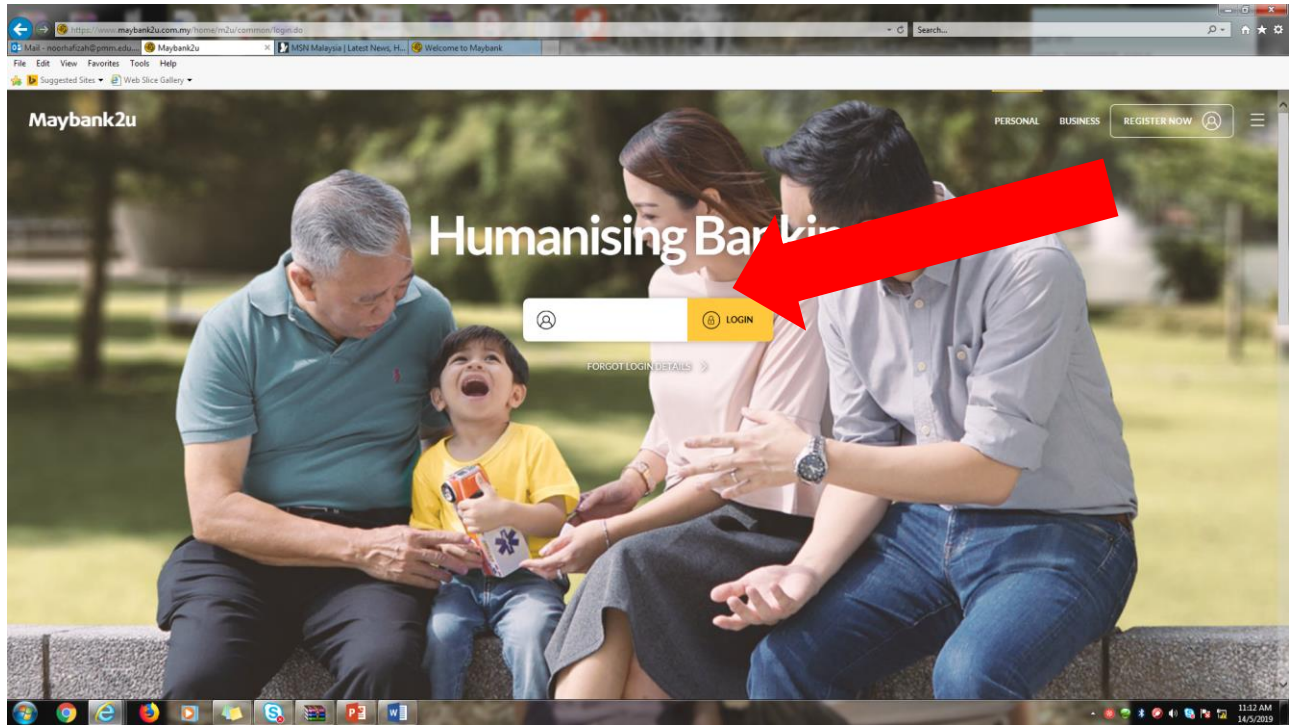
https://www.maybank2u.com.my/home/m2u/common/login.do

Search...

Mail - noorhafizah@pmm.edu... Maybank2u × MSN Malaysia | Latest News, H... Welcome to Maybank

File Edit View Favorites Tools Help

Suggested Sites ▾ Web Slice Gallery ▾

Maybank2u

PERSONAL BUSINESS REGISTER NOW

Humanising Bankin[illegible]

LOGIN

FORGOT LOGIN DETAILS

11:12 AM
14/5/2019